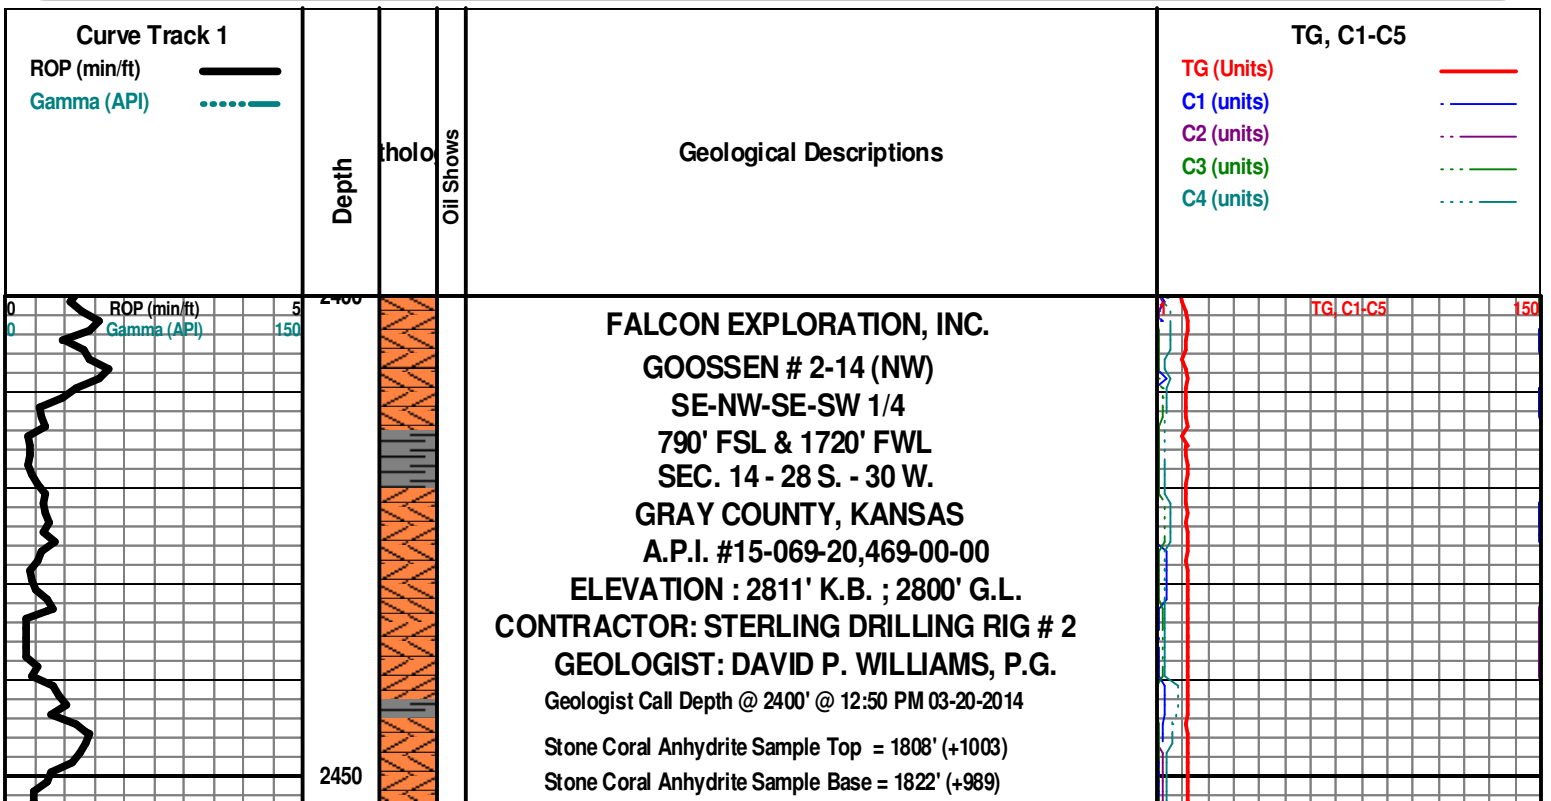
Curve Track 1
ROP (min/ft)
Gamma (API)

Depth

tholo

Oil Shows

Geological Descriptions

TG, C1-C5
TG (Units)
C1 (units)
C2 (units)
C3 (units)
C4 (units)

0 ROP (min/ft) 5
0 Gamma (API) 150

2400

FALCON EXPLORATION, INC.
GOOSSEN # 2-14 (NW)
SE-NW-SE-SW 1/4
790' FSL & 1720' FWL
SEC. 14 - 28 S. - 30 W.
GRAY COUNTY, KANSAS
A.P.I. #15-069-20,469-00-00
ELEVATION : 2811' K.B. ; 2800' G.L.
CONTRACTOR: STERLING DRILLING RIG # 2
GEOLOGIST: DAVID P. WILLIAMS, P.G.
Geologist Call Depth @ 2400' @ 12:50 PM 03-20-2014

Stone Coral Anhydrite Sample Top = 1808' (+1003)
Stone Coral Anhydrite Sample Base = 1822' (+989)

2450

TG, C1-C5 150